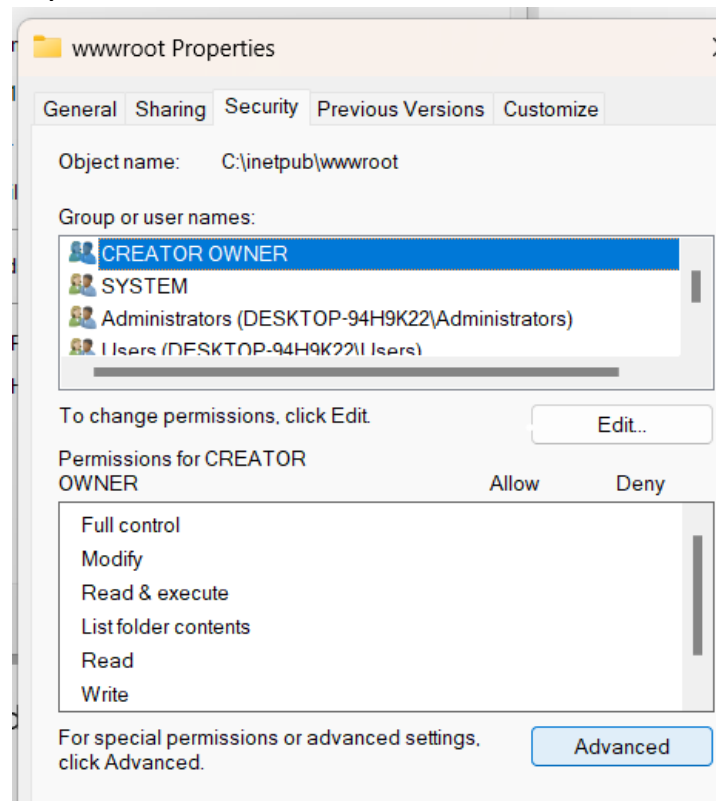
wwwroot Properties

General Sharing Security Previous Versions Customize

Object name: C:\inetpub\wwwroot

Group or user names:

CREATOR OWNER
SYSTEM
Administrators (DESKTOP-94H9K22\Administrators)
Users (DESKTOP-94H9K22\Users)

To change permissions, click Edit.

Edit...

Permissions for CREATOR OWNER

Allow Deny

Full control
Modify
Read & execute
List folder contents
Read
Write

For special permissions or advanced settings, click Advanced.

Advanced